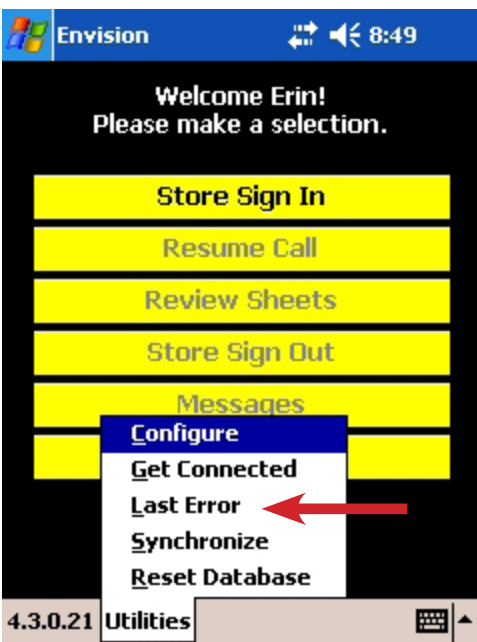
Envision 8:49

Welcome Erin!
Please make a selection.

Store Sign In

Resume Call

Review Sheets

Store Sign Out

Messages

Configure
Get Connected
Last Error
Synchronize
Reset Database

4.3.0.21 Utilities